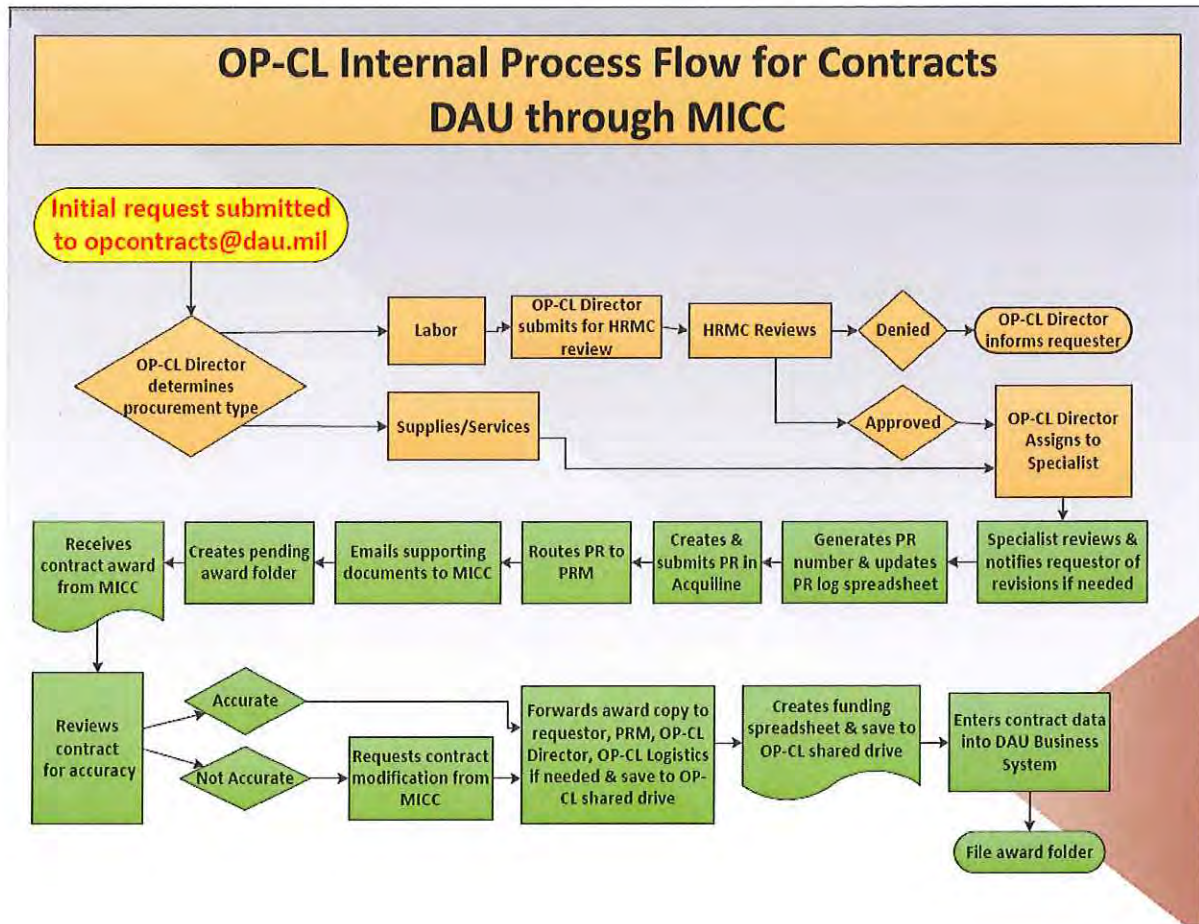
OP-CL Internal Process Flow for Contracts
DAU through MICC

Initial request submitted to opcontracts@dau.mil

OP-CL Director determines procurement type

Labor

OP-CL Director submits for HRMC review

HRMC Reviews

Denied

OP-CL Director informs requester

Approved

Supplies/Services

OP-CL Director Assigns to Specialist

Specialist reviews & notifies requestor of revisions if needed

Generates PR number & updates PR log spreadsheet

Creates & submits PR in Acquiline

Routes PR to PRM

Emails supporting documents to MICC

Creates pending award folder

Receives contract award from MICC

Reviews contract for accuracy

Accurate

Not Accurate

Requests contract modification from MICC

Forwards award copy to requestor, PRM, OP-CL Director, OP-CL Logistics if needed & save to OP-CL shared drive

Creates funding spreadsheet & save to OP-CL shared drive

Enters contract data into DAU Business System

File award folder